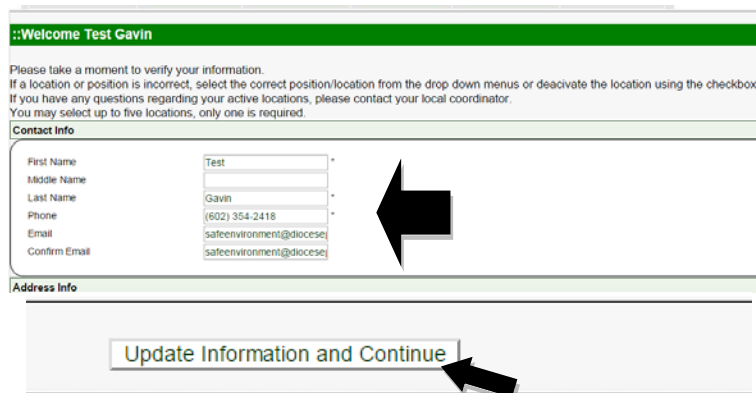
::Welcome Test Gavin

Please take a moment to verify your information.
If a location or position is incorrect, select the correct position/location from the drop down menus or deactivate the location using the checkbox
If you have any questions regarding your active locations, please contact your local coordinator.
You may select up to five locations, only one is required.

Contact Info

First Name Test *
Middle Name
Last Name Gavin *
Phone (602) 354-2418 *
Email safeenvironment@diocese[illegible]
Confirm Email safeenvironment@diocese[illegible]

Address Info

Update Information and Continue